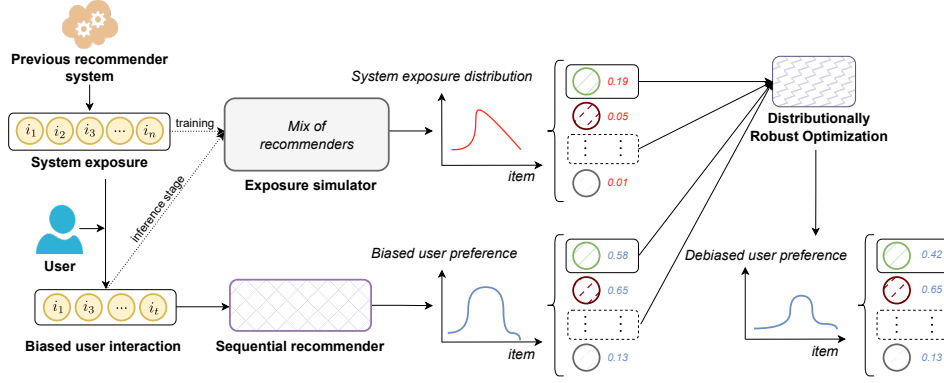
Previous recommender system

$i_1$ $i_2$ $i_3$ ... $i_n$

System exposure

training

Mix of recommenders

Exposure simulator

inference stage

User

$i_1$ $i_3$ ... $i_t$

Biased user interaction

Sequential recommender

System exposure distribution

item

0.19
0.05
0.01

Biased user preference

item

0.58
0.65
0.13

Distributionally Robust Optimization

Debiased user preference

item

0.42
0.65
0.13